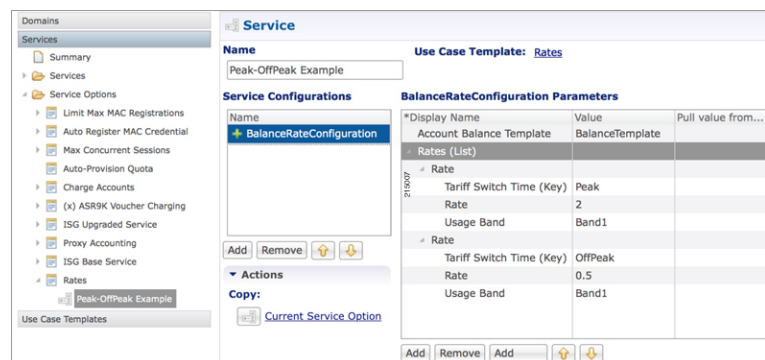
Domains
Services
Summary
Services
Service Options
Limit Max MAC Registrations
Auto Register MAC Credential
Max Concurrent Sessions
Auto-Provision Quota
Charge Accounts
(x) ASR9K Voucher Charging
ISG Upgraded Service
Proxy Accounting
ISG Base Service
Rates
Peak-OffPeak Example
Use Case Templates

Service

Name
Peak-OffPeak Example

Use Case Template: Rates

Service Configurations

| Name |
|---|
| BalanceRateConfiguration |

Add Remove

Actions
Copy:
Current Service Option

BalanceRateConfiguration Parameters

| *Display Name | Value | Pull value from... |
|---|---|---|
| Account Balance Template | BalanceTemplate | |
| Rates (List) | | |
| Rate | | |
| Tariff Switch Time (Key) | Peak | |
| Rate | 2 | |
| Usage Band | Band1 | |
| Rate | | |
| Tariff Switch Time (Key) | OffPeak | |
| Rate | 0.5 | |
| Usage Band | Band1 | |

215007

Add Remove Add